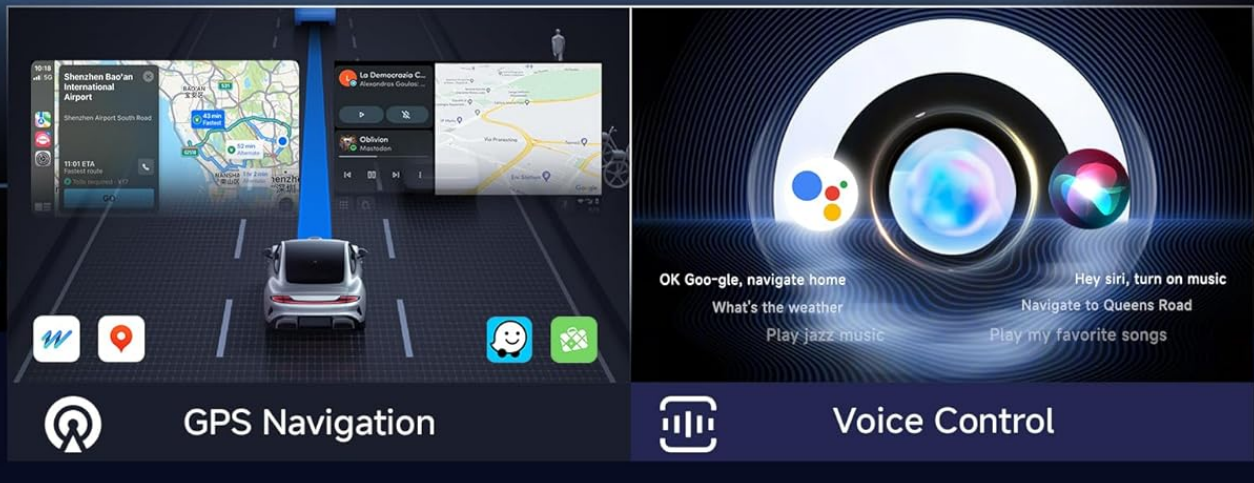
10:18
5G
Shenzhen Bao'an International Airport
Shenzhen Airport South Road
42 min Fastest
52 min Alternate
11:01 ETA
Fastest route
GO
La Democrazia C...
Alexandros Goulas
Oblivion
Mastodon
GPS Navigation
OK Goo-gle, navigate home
What's the weather
Play jazz music
Hey siri, turn on music
Navigate to Queens Road
Play my favorite songs
Voice Control